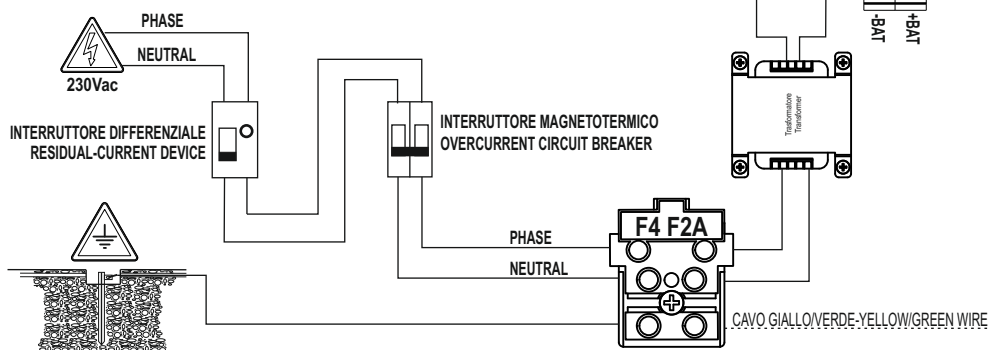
PHASE
NEUTRAL
230Vac
INTERRUTTORE DIFFERENZIALE
RESIDUAL-CURRENT DEVICE
INTERRUTTORE MAGNETOTERMICO
OVERCURRENT CIRCUIT BREAKER
-BAT
+BAT
Trasformatore
Transformer
PHASE
NEUTRAL
F4 F2A
CAVO GIALLO/VERDE-YELLOW/GREEN WIRE